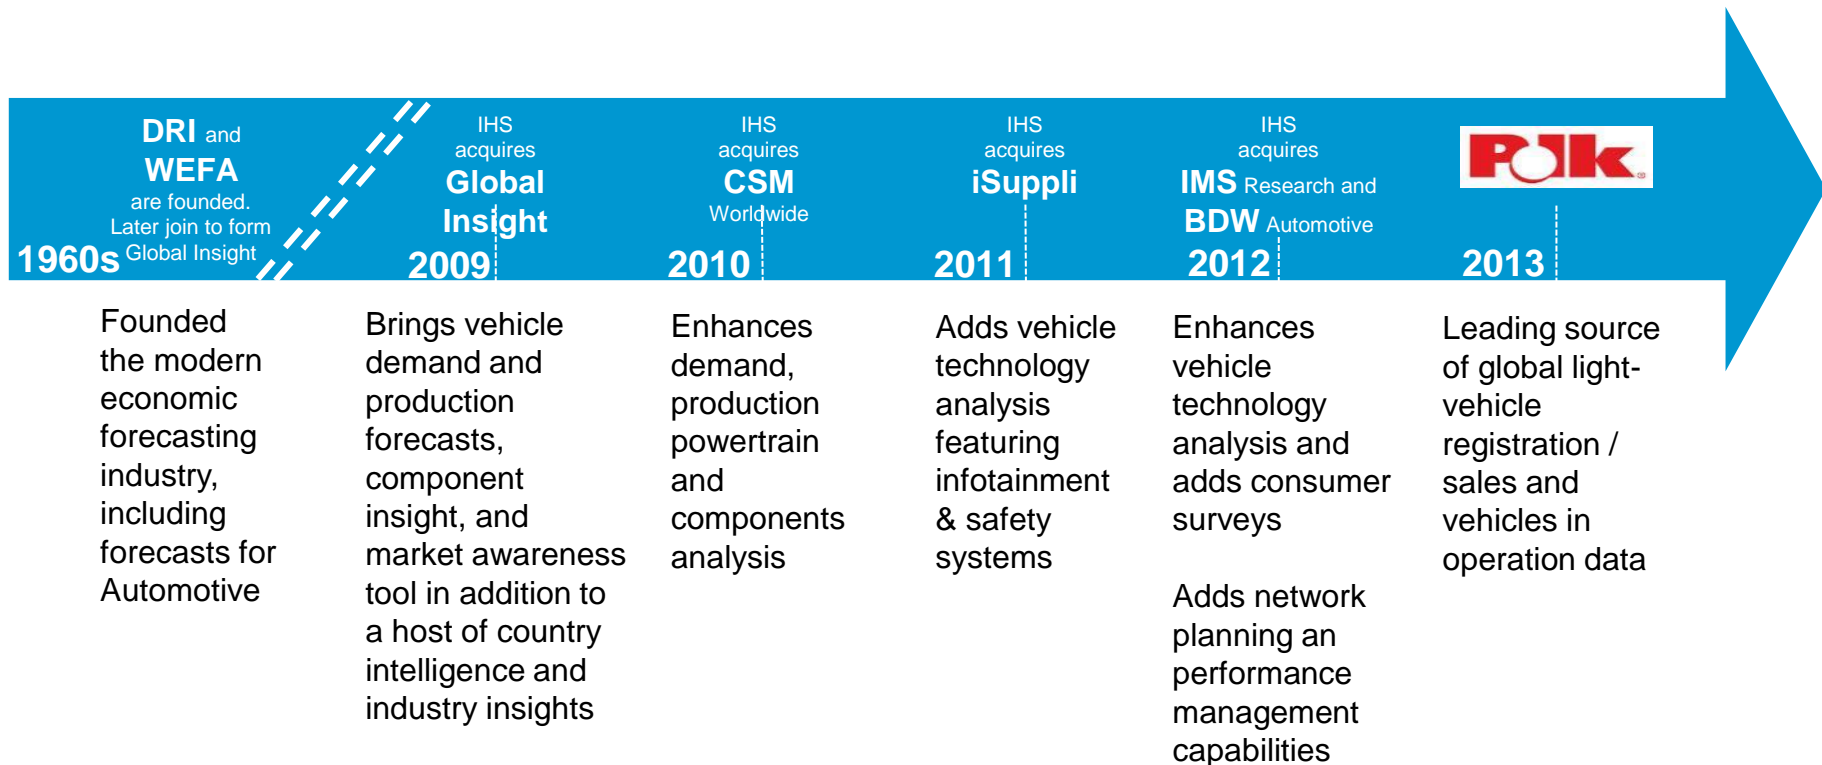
DRI and WEFA are founded. Later join to form Global Insight

1960s

IHS acquires Global Insight

2009

IHS acquires CSM Worldwide

2010

IHS acquires iSuppli

2011

IHS acquires IMS Research and BDW Automotive

2012

POLK

2013

Founded the modern economic forecasting industry, including forecasts for Automotive

Brings vehicle demand and production forecasts, component insight, and market awareness tool in addition to a host of country intelligence and industry insights

Enhances demand, production powertrain and components analysis

Adds vehicle technology analysis featuring infotainment & safety systems

Enhances vehicle technology analysis and adds consumer surveys

Adds network planning an performance management capabilities

Leading source of global light-vehicle registration / sales and vehicles in operation data